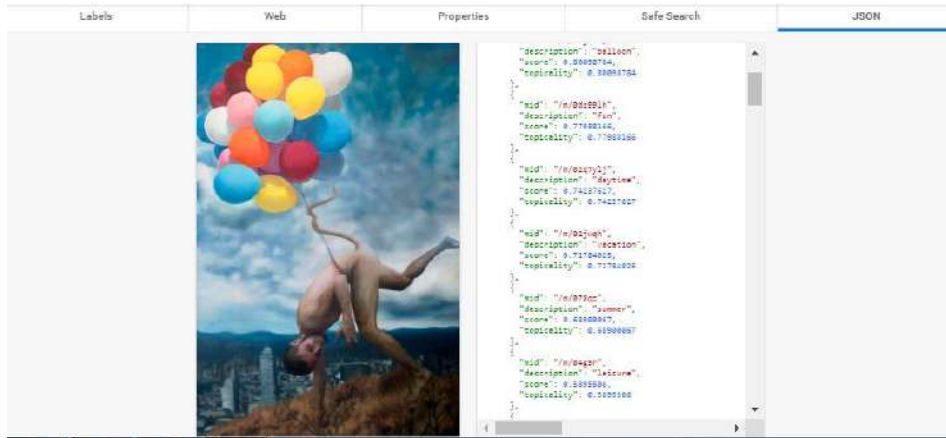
Labels Web Properties Safe Search JSON

"description": "balloon",
"score": 0.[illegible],
"topicality": 0.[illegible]
},
{
"mid": "/m/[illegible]",
"description": "fun",
"score": 0.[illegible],
"topicality": 0.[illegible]
},
{
"mid": "/m/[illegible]",
"description": "daytime",
"score": 0.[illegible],
"topicality": 0.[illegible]
},
{
"mid": "/m/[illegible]",
"description": "vacation",
"score": 0.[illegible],
"topicality": 0.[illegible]
},
{
"mid": "/m/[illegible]",
"description": "summer",
"score": 0.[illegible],
"topicality": 0.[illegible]
},
{
"mid": "/m/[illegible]",
"description": "leisure",
"score": 0.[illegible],
"topicality": 0.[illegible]
},